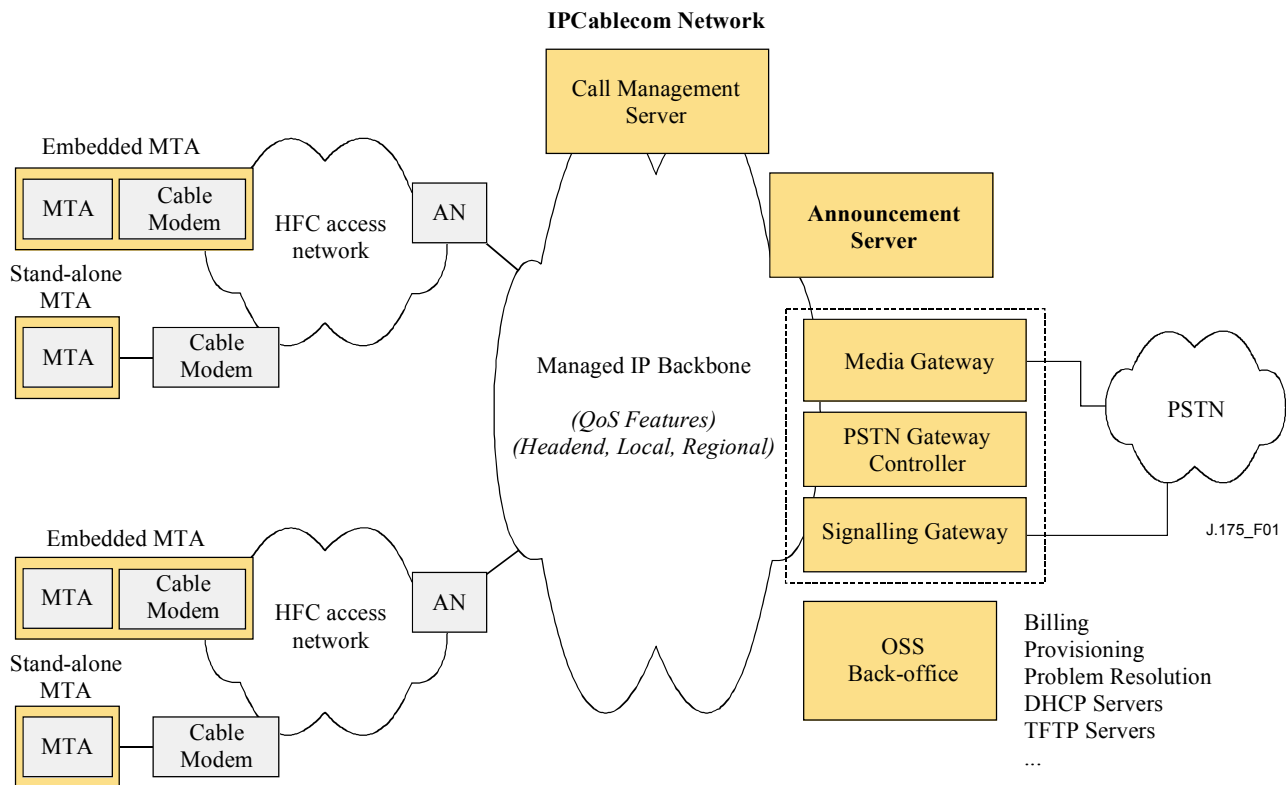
IPCablecom Network

Call Management Server

Embedded MTA

MTA

Cable Modem

HFC access network

AN

Announcement Server

Stand-alone MTA

MTA

Cable Modem

Managed IP Backbone

(QoS Features)
(Headend, Local, Regional)

Media Gateway

PSTN

PSTN Gateway Controller

Signalling Gateway

J.175_F01

Embedded MTA

MTA

Cable Modem

HFC access network

AN

Stand-alone MTA

MTA

Cable Modem

OSS Back-office

Billing
Provisioning
Problem Resolution
DHCP Servers
TFTP Servers
...